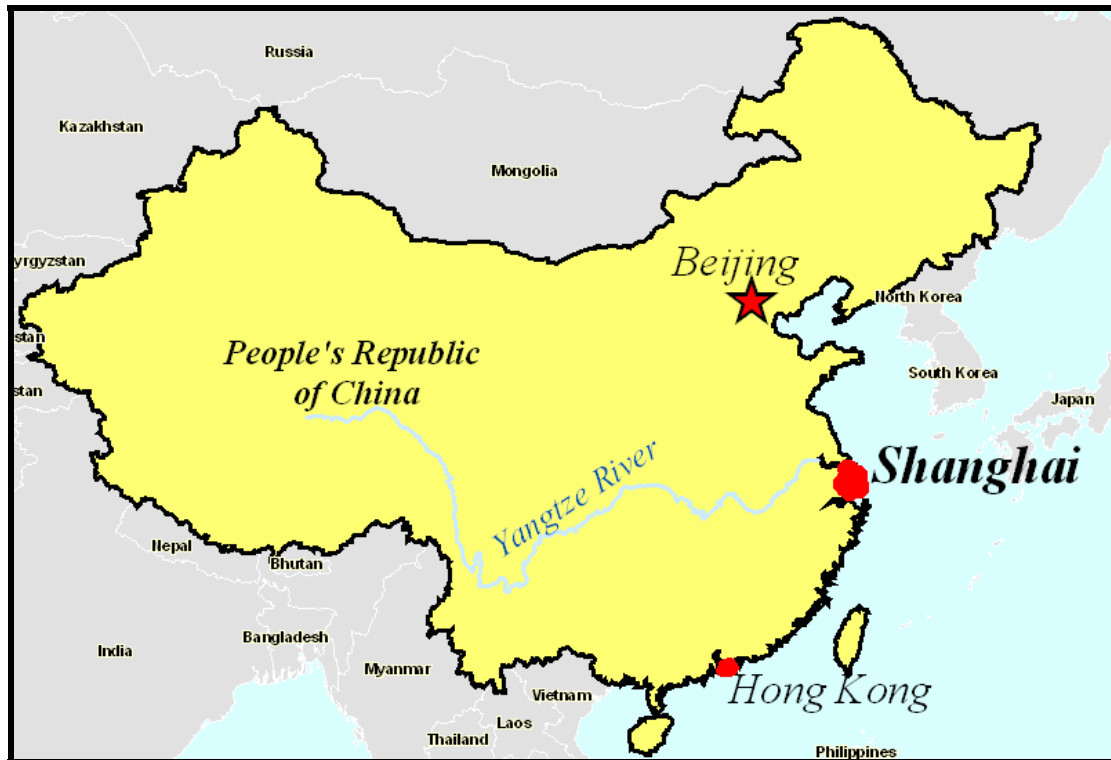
Russia

Kazakhstan

Mongolia

yrgyzstan

Beijing

North Korea

stan

People's Republic of China

South Korea

stan

Japan

Yangtze River

Shanghai

Nepal

Bhutan

Bangladesh

India

Myanmar

Vietnam

Hong Kong

Laos

Thailand

Philippines